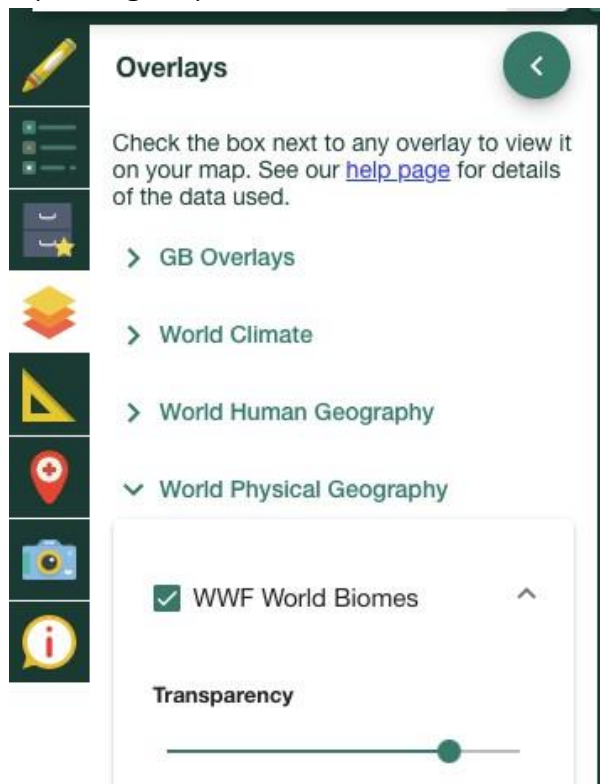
Overlays

Check the box next to any overlay to view it on your map. See our help page for details of the data used.

GB Overlays

World Climate

World Human Geography

World Physical Geography

WWF World Biomes

Transparency